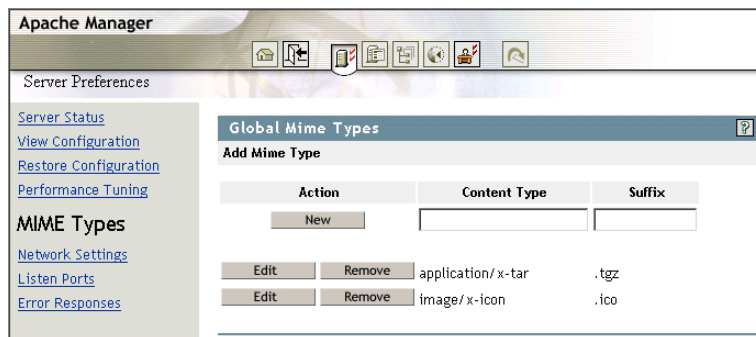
Apache Manager

Server Preferences

Server Status
View Configuration
Restore Configuration
Performance Tuning
MIME Types
Network Settings
Listen Ports
Error Responses

Global Mime Types

?

Add Mime Type

| Action | Content Type | Suffix |
|---|---|---|
| New | | |

| | | | |
|---|---|---|---|
| Edit | Remove | application/x-tar | .tgz |
| Edit | Remove | image/x-icon | .ico |